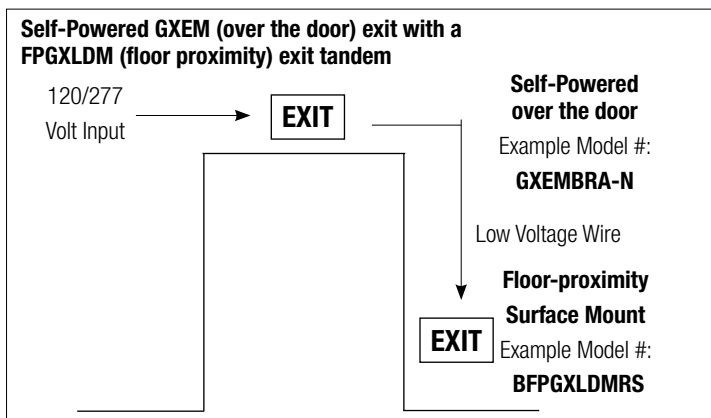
Self-Powered GXEM (over the door) exit with a FPGXLDM (floor proximity) exit tandem

120/277
Volt Input

EXIT

Self-Powered
over the door
Example Model #:
GXEMBRA-N

Low Voltage Wire

Floor-proximity
Surface Mount

EXIT

Example Model #:
BFPGXLDMRS